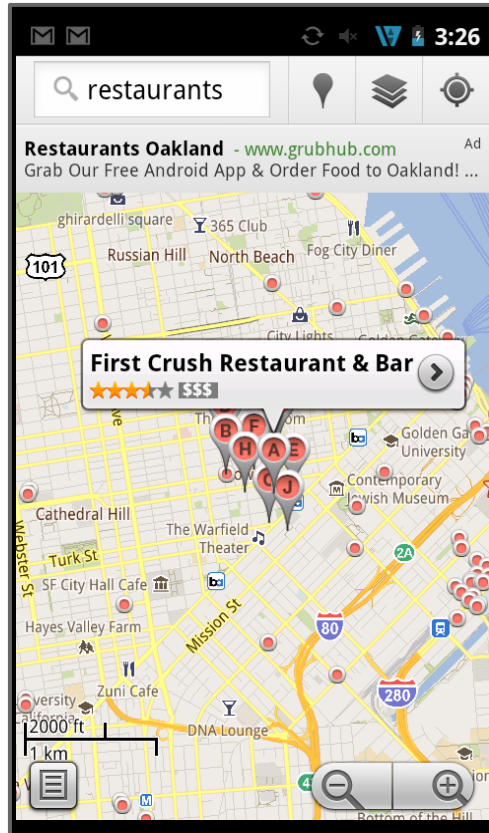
3:26

restaurants

Restaurants Oakland - www.grubhub.com Ad
Grab Our Free Android App & Order Food to Oakland! ...

ghirardelli square
365 Club
Russian Hill
North Beach
Fog City Diner
101
City Lights
Golden Gat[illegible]

First Crush Restaurant & Bar
$$$

B F H A E G J

Golden Ga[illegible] University
Contemporary Jewish Museum
Cathedral Hill
The Warfield Theater
Webster St
Turk St
SF City Hall Cafe
Hayes Valley Farm
Mission St
80
2A
Zuni Cafe
280
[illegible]ersity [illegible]alifornia
DNA Lounge
2000 ft
1 km